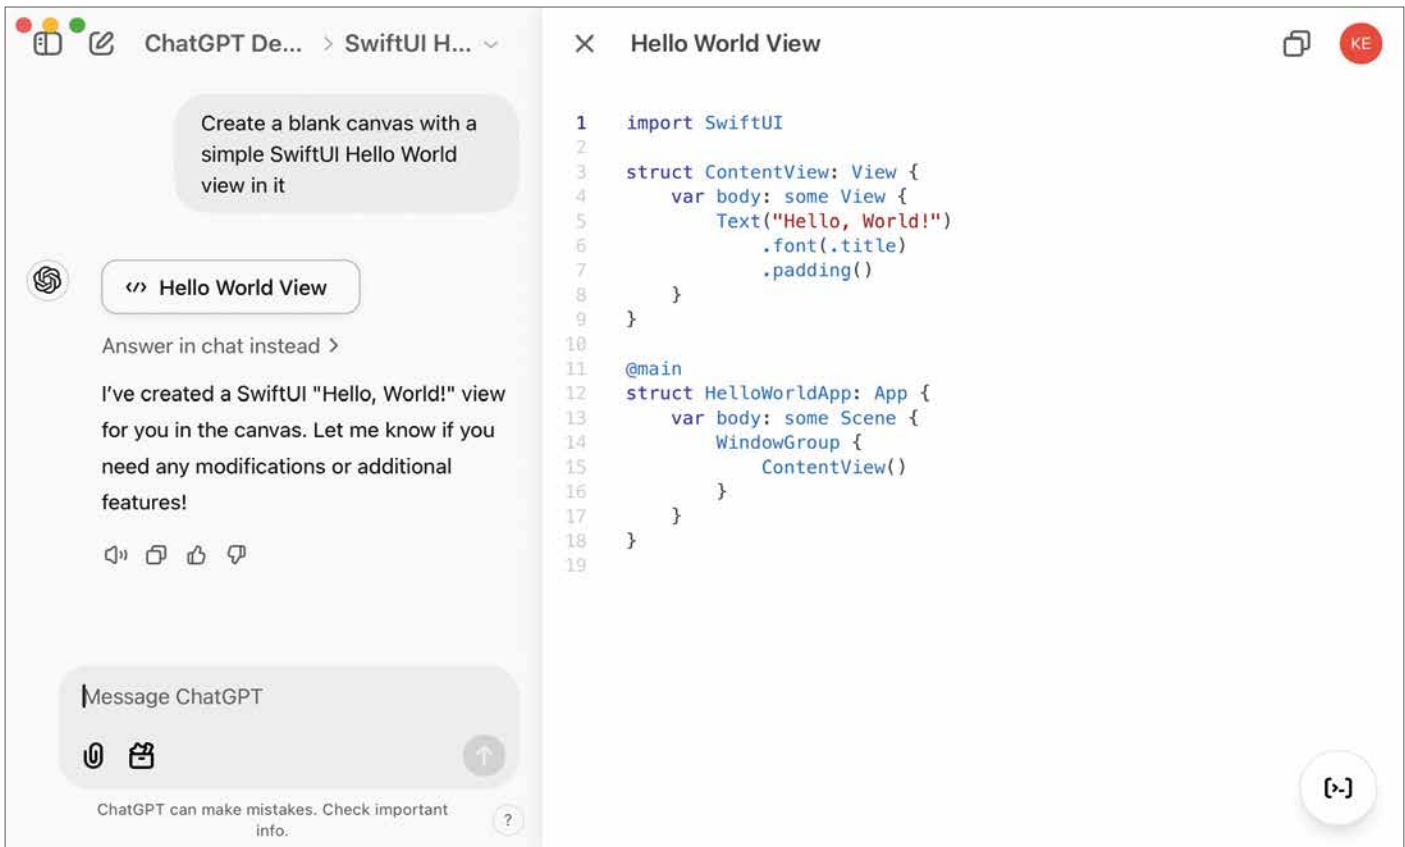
ChatGPT De... > SwiftUI H...

Create a blank canvas with a simple SwiftUI Hello World view in it

</> Hello World View

Answer in chat instead >

I've created a SwiftUI "Hello, World!" view for you in the canvas. Let me know if you need any modifications or additional features!

Message ChatGPT

ChatGPT can make mistakes. Check important info.

?

Hello World View

KE

```
1  import SwiftUI
2
3  struct ContentView: View {
4      var body: some View {
5          Text("Hello, World!")
6              .font(.title)
7              .padding()
8      }
9  }
10
11 @main
12 struct HelloWorldApp: App {
13     var body: some Scene {
14         WindowGroup {
15             ContentView()
16         }
17     }
18 }
19
```

[>_]